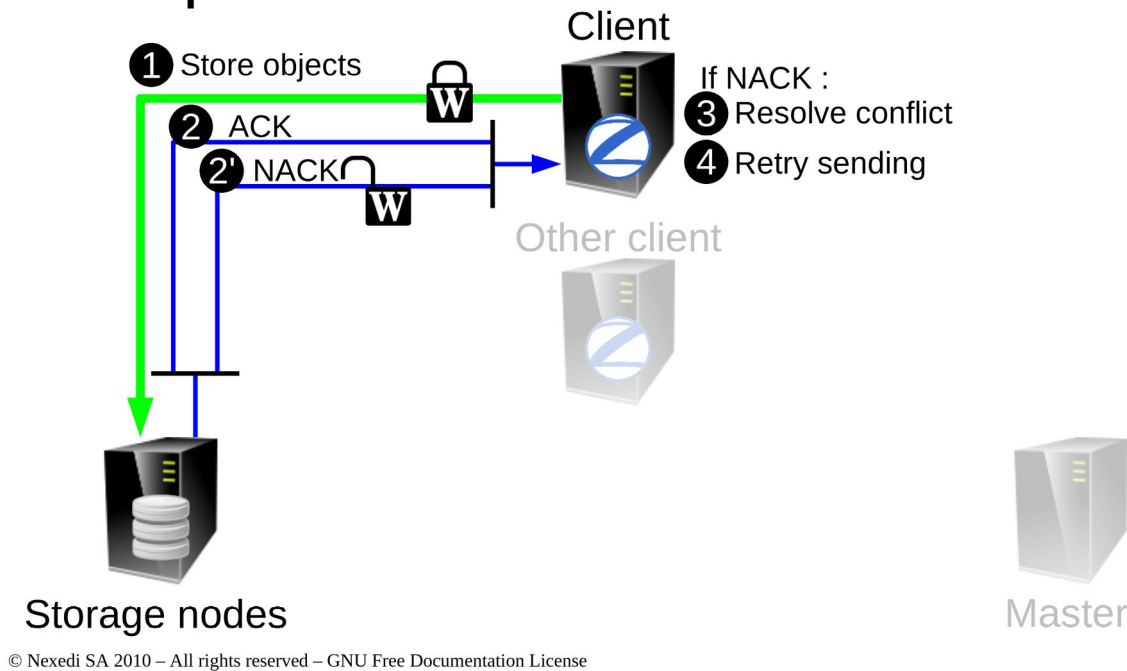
Client

1 Store objects

W

2 ACK

2' NACK

W

If NACK :

3 Resolve conflict

4 Retry sending

Other client

Storage nodes

Master

© Nexedi SA 2010 – All rights reserved – GNU Free Documentation License